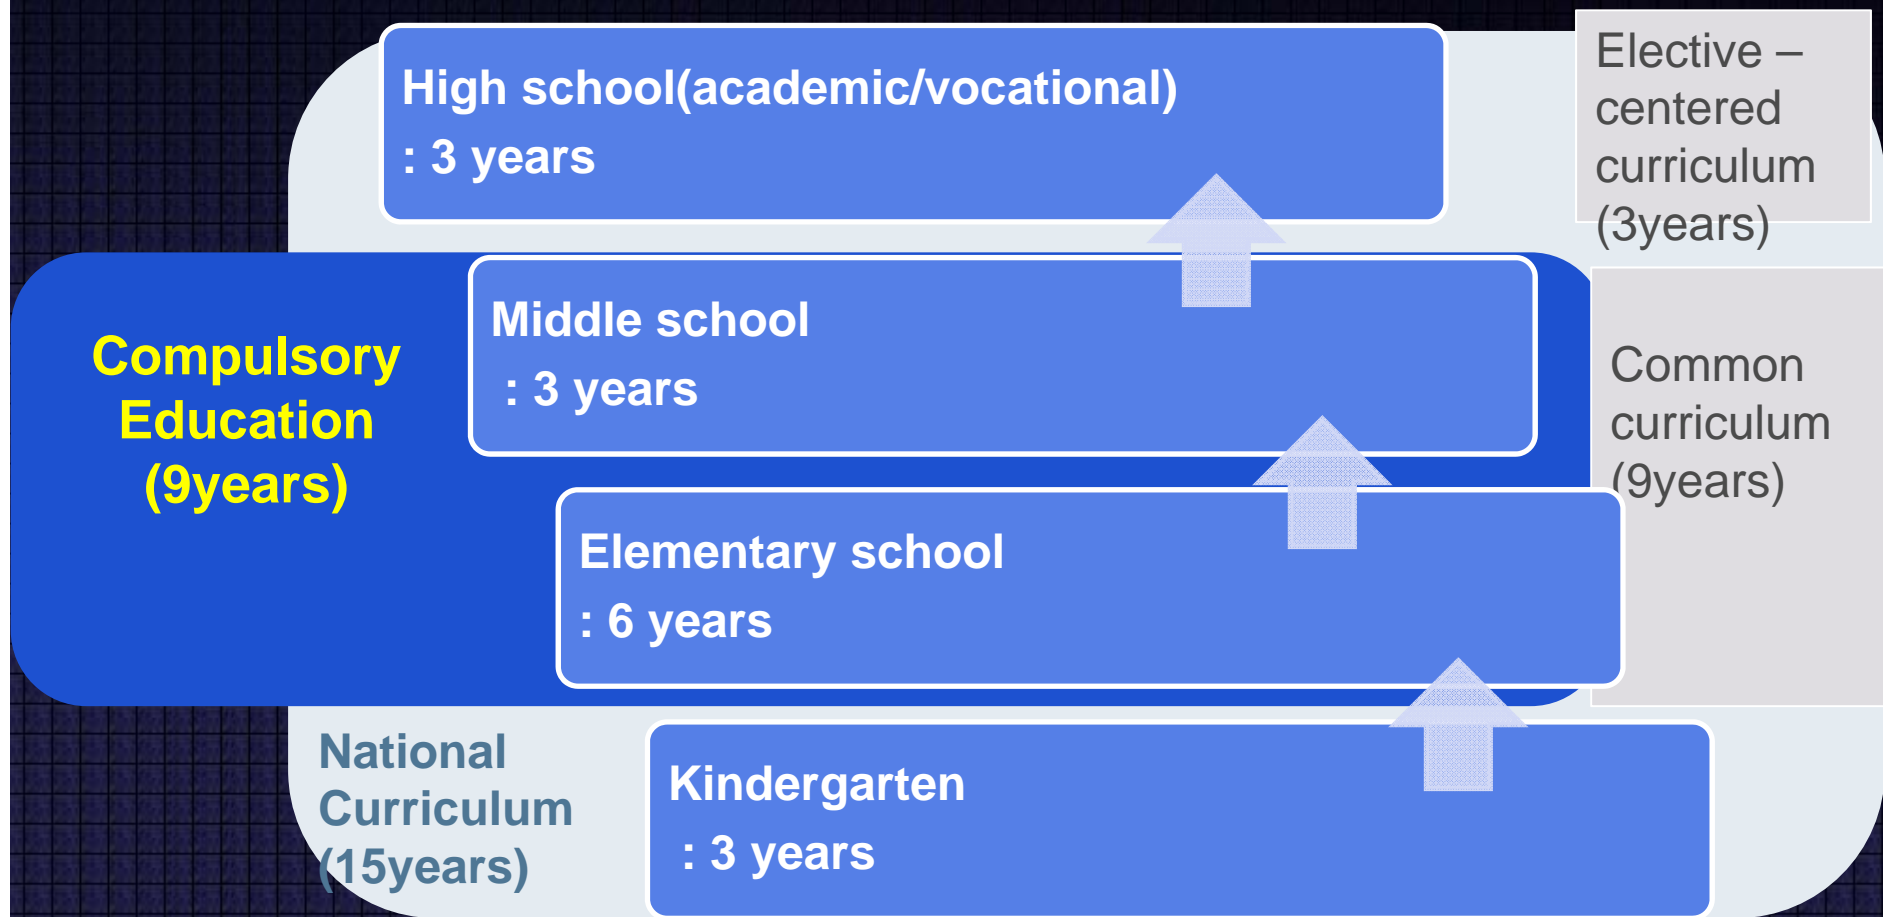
High school(academic/vocational)
: 3 years

Elective – centered curriculum (3years)

Compulsory Education (9years)

Middle school
: 3 years

Common curriculum (9years)

Elementary school
: 6 years

National Curriculum (15years)

Kindergarten
: 3 years